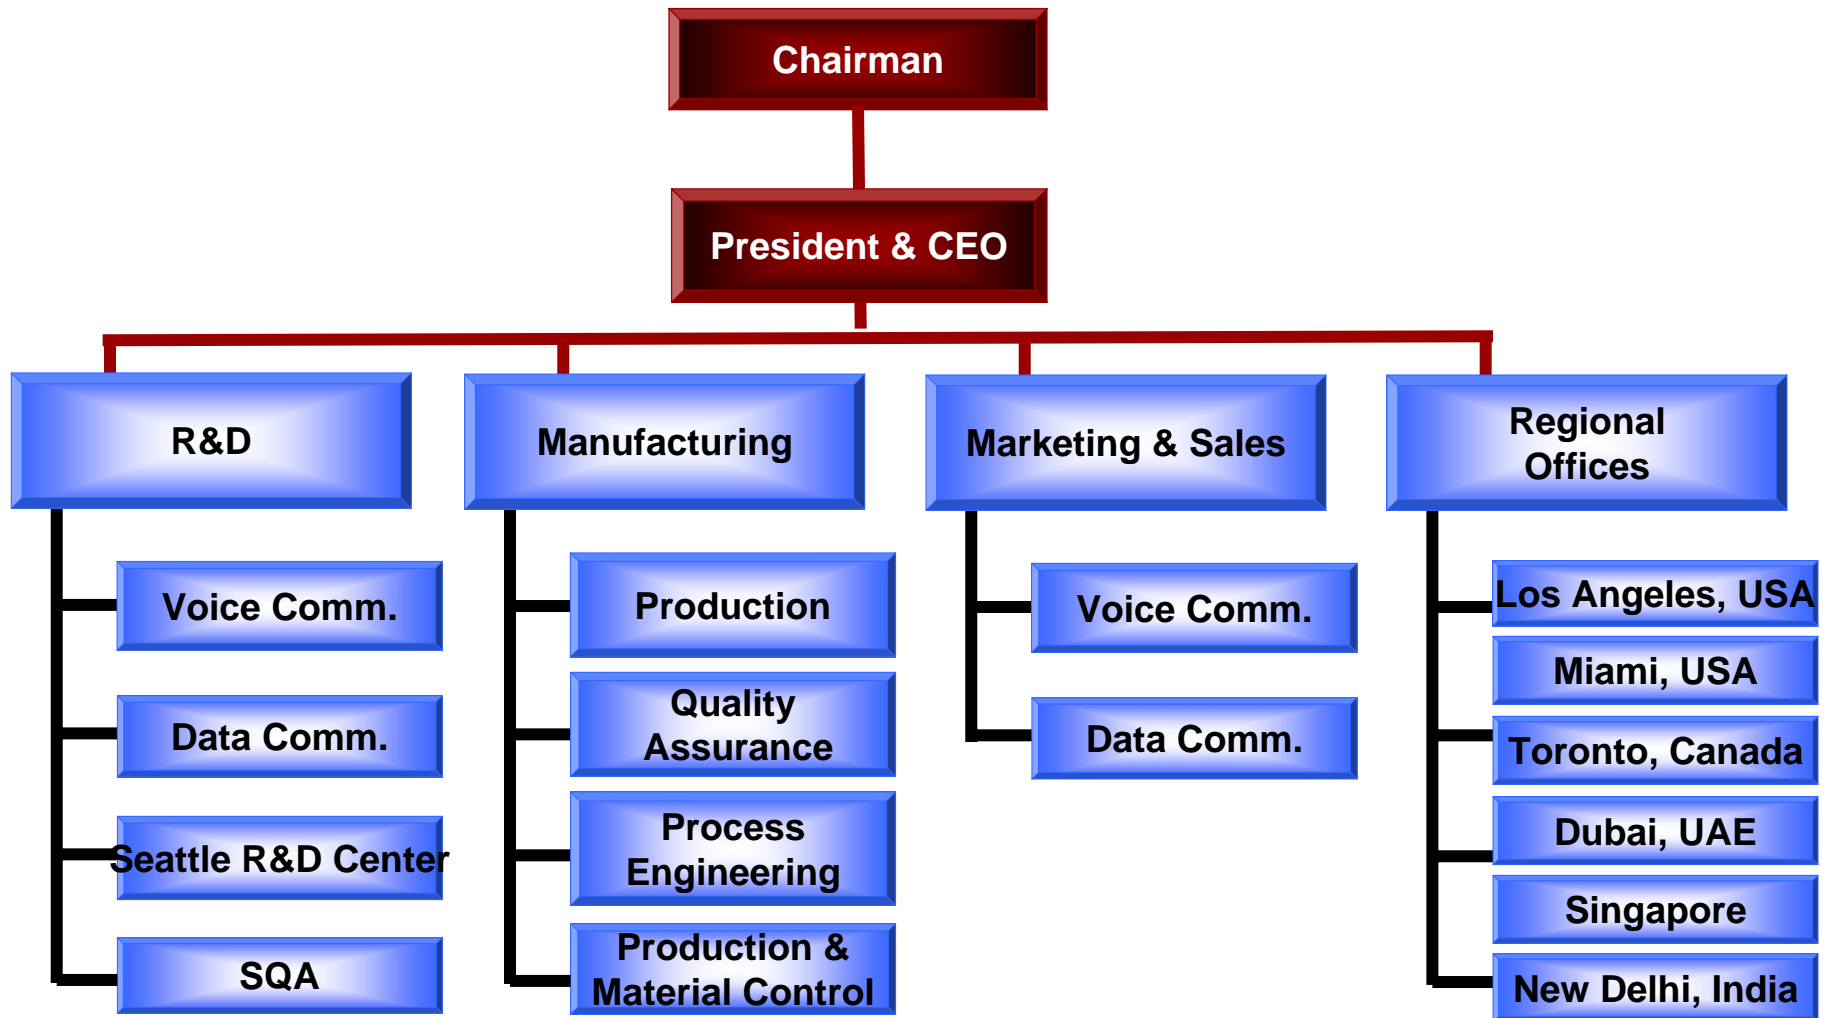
Chairman

President & CEO

R&D

Voice Comm.

Data Comm.

Seattle R&D Center

SQA

Manufacturing

Production

Quality Assurance

Process Engineering

Production & Material Control

Marketing & Sales

Voice Comm.

Data Comm.

Regional Offices

Los Angeles, USA

Miami, USA

Toronto, Canada

Dubai, UAE

Singapore

New Delhi, India